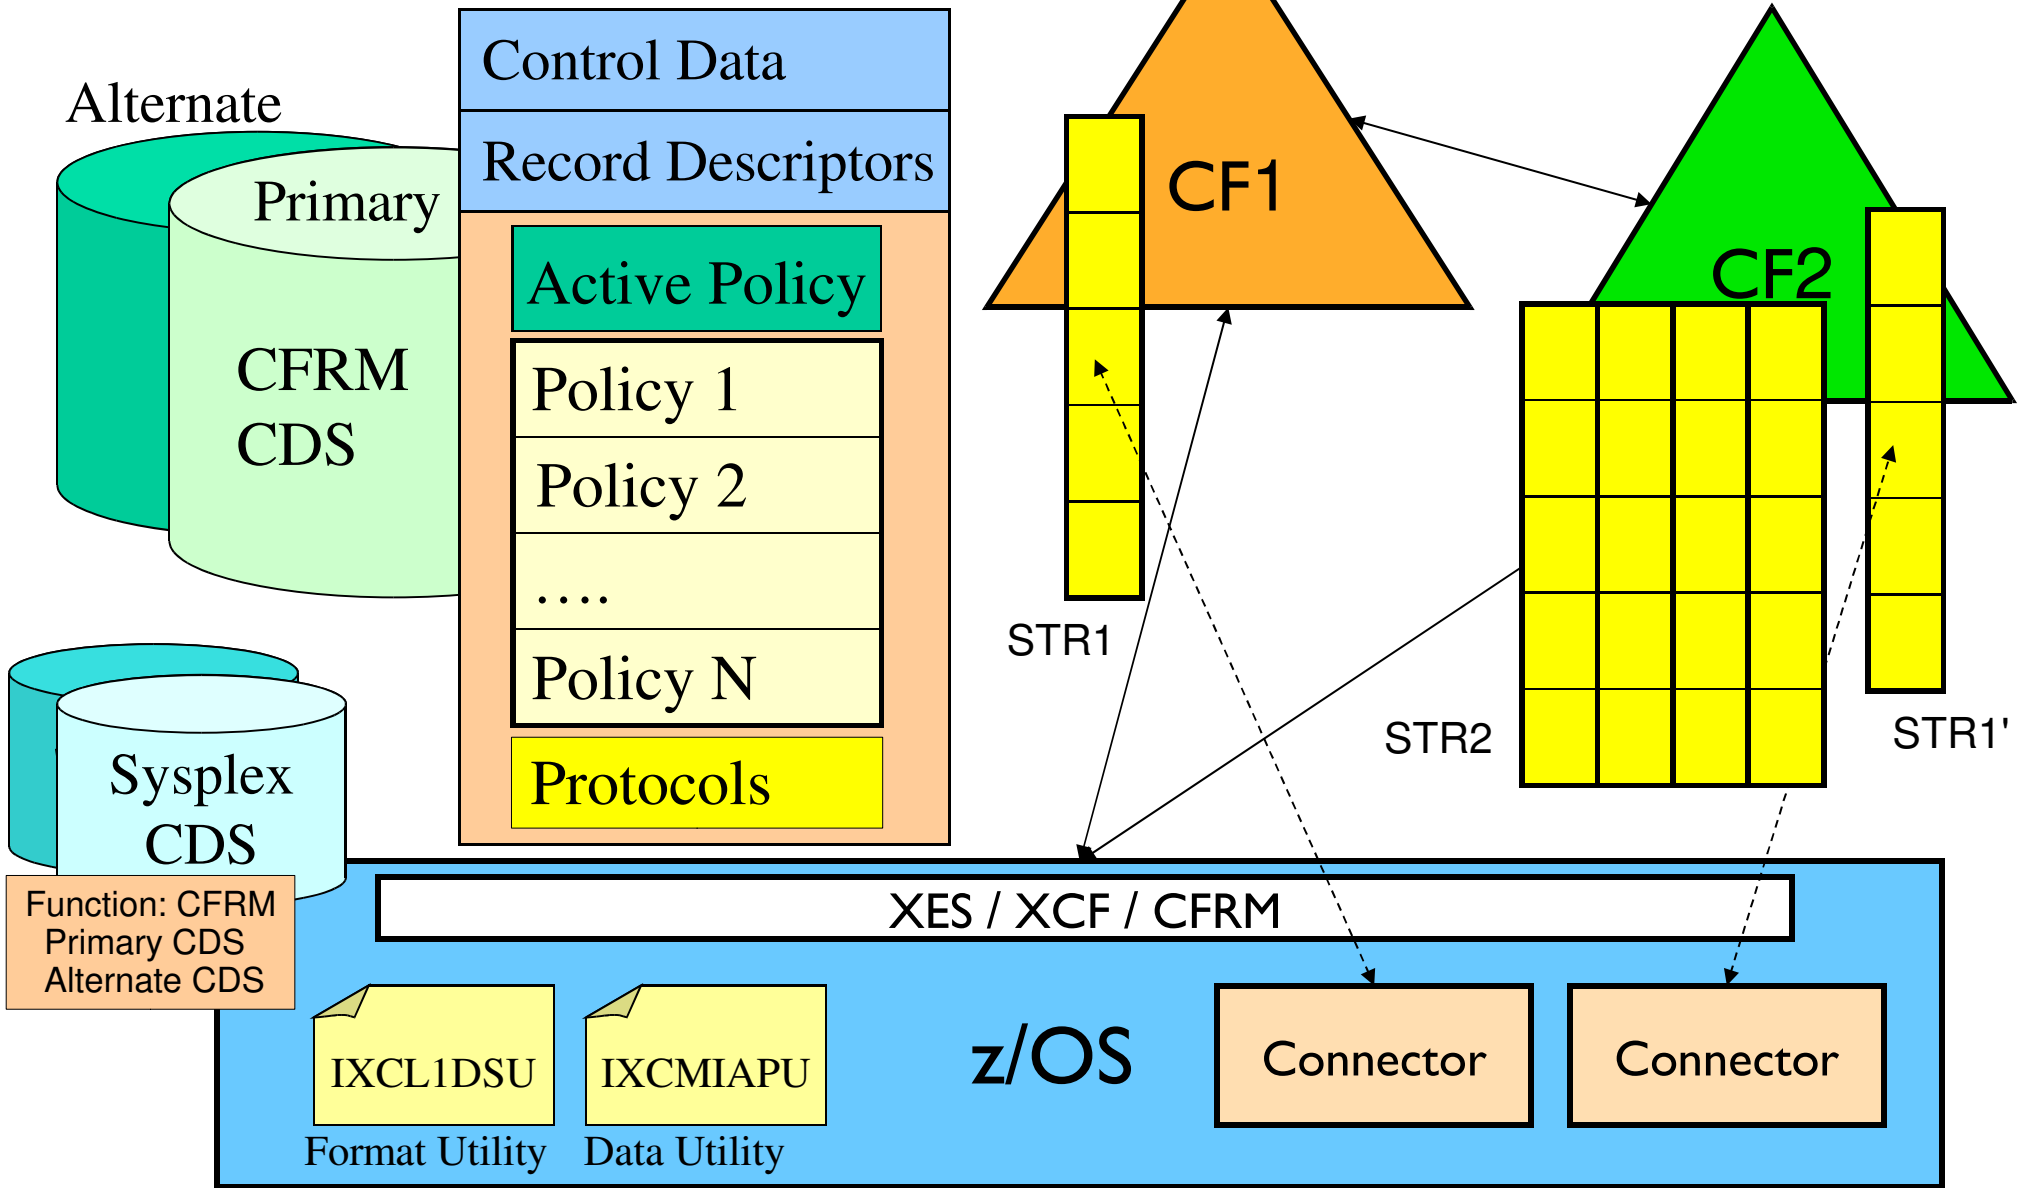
Alternate

Primary

CFRM CDS

Control Data

Record Descriptors

Active Policy

Policy 1

Policy 2

....

Policy N

Protocols

CF1

CF2

STR1

STR2

STR1'

Sysplex CDS

Function: CFRM Primary CDS Alternate CDS

XES / XCF / CFRM

IXCL1DSU

Format Utility

IXCMIAPU

Data Utility

z/OS

Connector

Connector